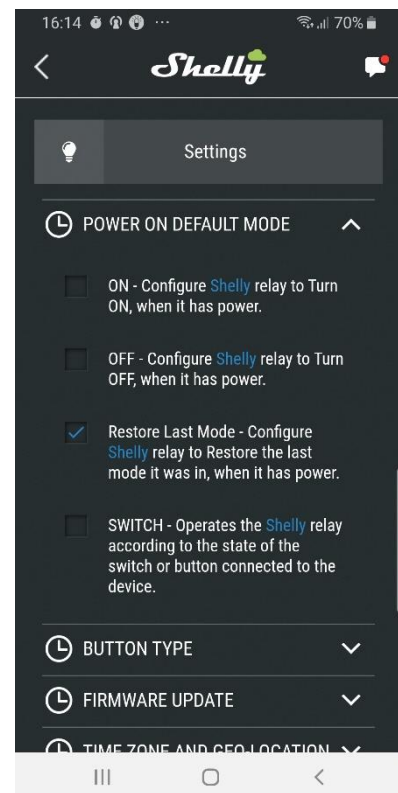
16:14 ··· 70%

Shelly

Settings

POWER ON DEFAULT MODE

ON - Configure Shelly relay to Turn ON, when it has power.

OFF - Configure Shelly relay to Turn OFF, when it has power.

Restore Last Mode - Configure Shelly relay to Restore the last mode it was in, when it has power.

SWITCH - Operates the Shelly relay according to the state of the switch or button connected to the device.

BUTTON TYPE

FIRMWARE UPDATE

TIME ZONE AND GEO-LOCATION